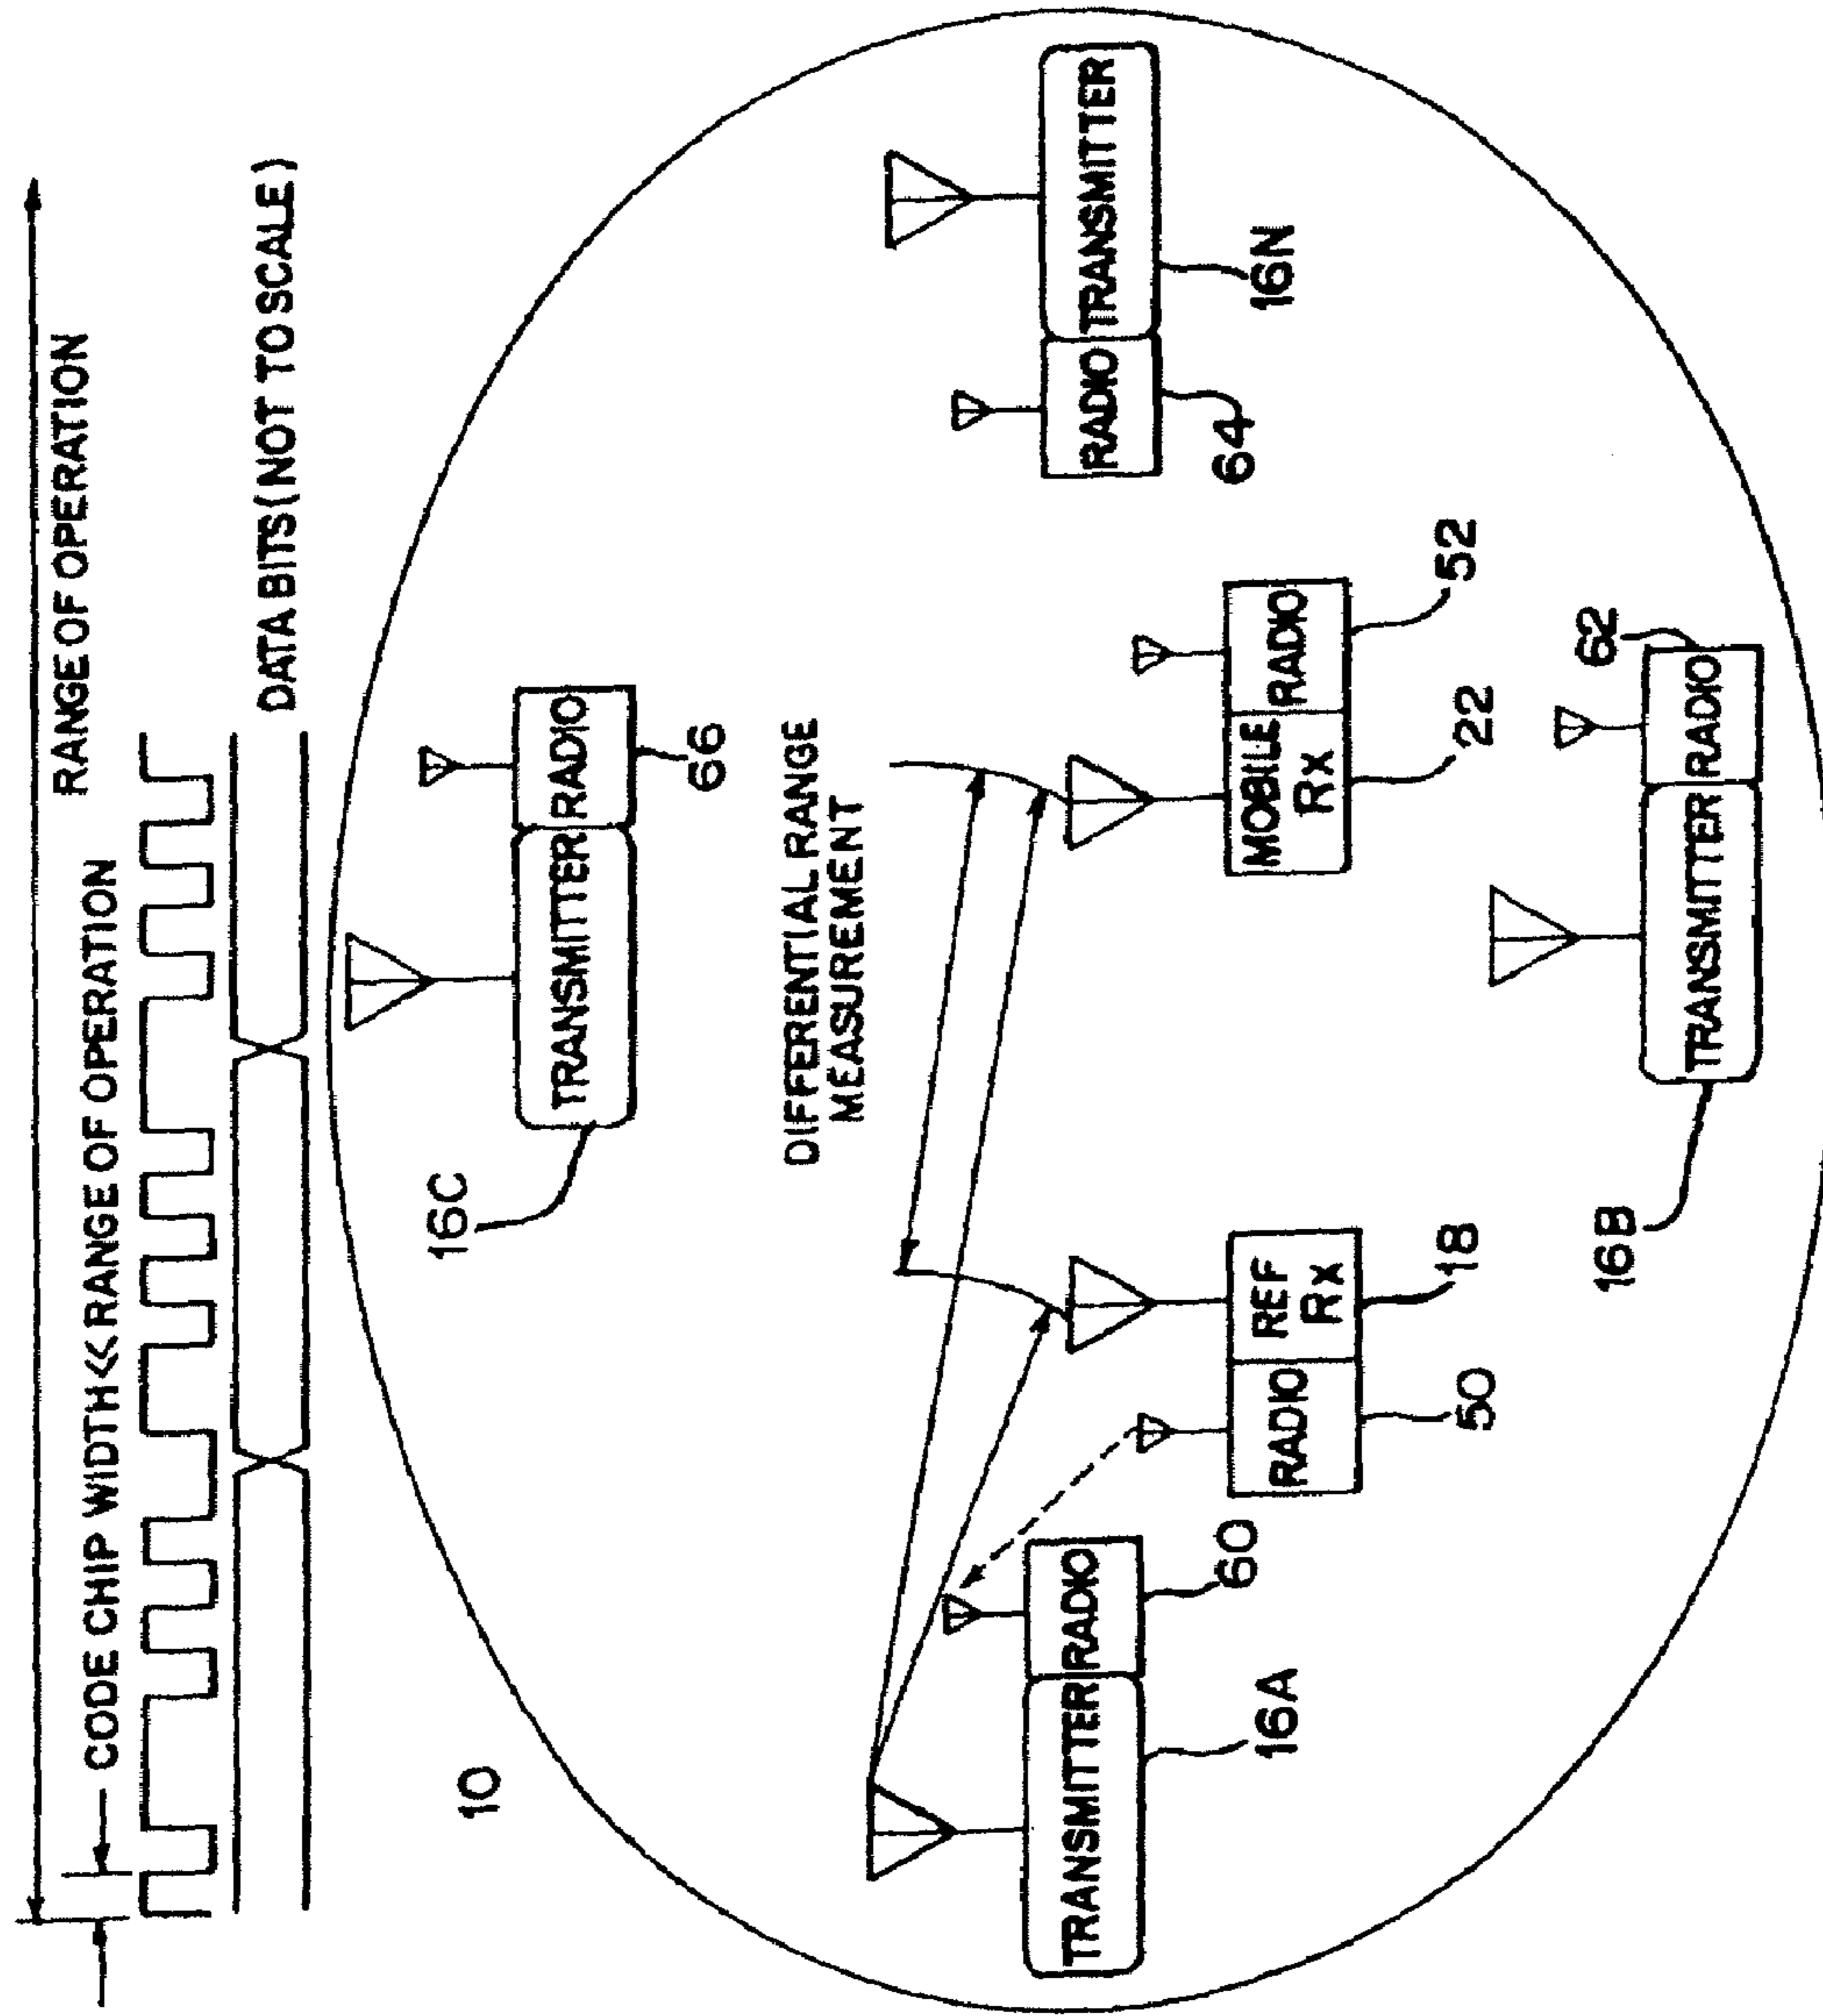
RANGE OF OPERATION

CODE CHIP WIDTH << RANGE OF OPERATION

DATA BITS (NOT TO SCALE)

10

TRANSMITTER

RADIO

16A

60

RADIO

REF Rx

50

18

TRANSMITTER

RADIO

16C

66

DIFFERENTIAL RANGE MEASUREMENT

MOBILE Rx

RADIO

22

52

TRANSMITTER

RADIO

16B

62

RADIO

TRANSMITTER

64

16N